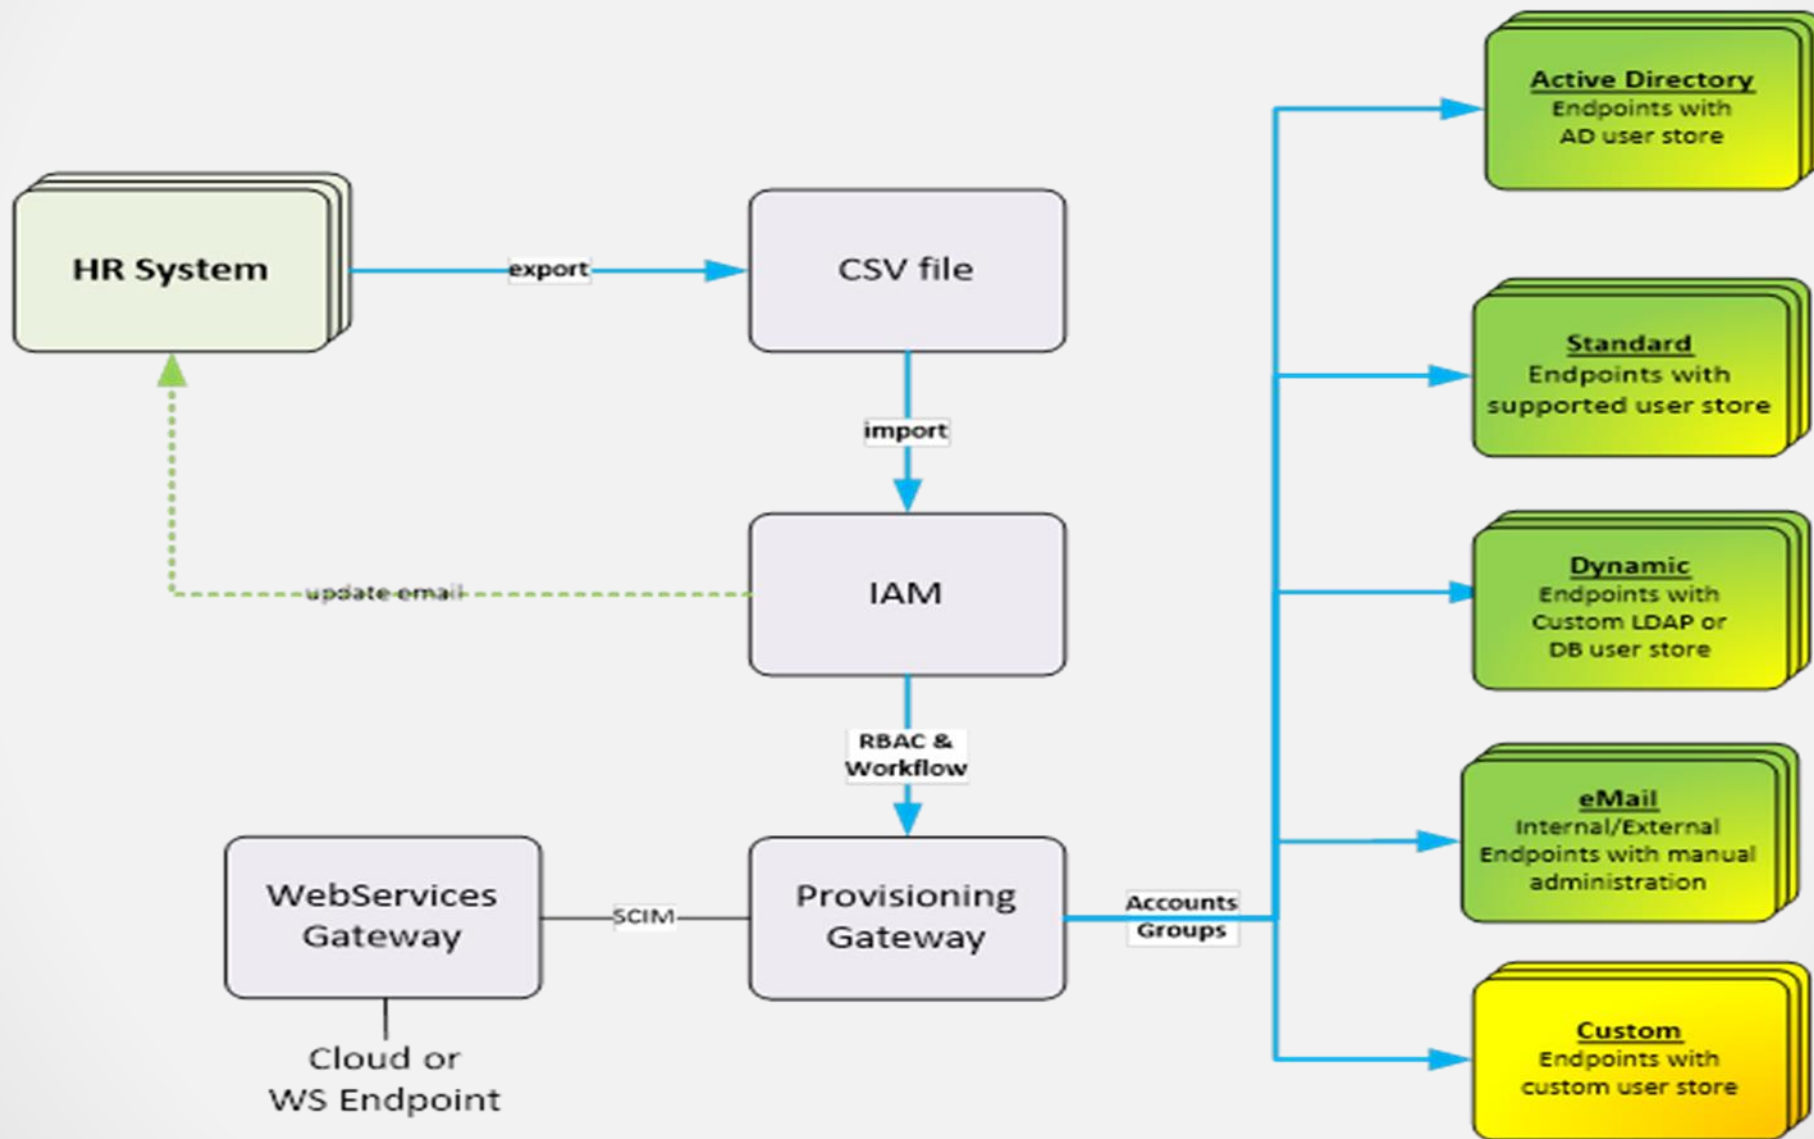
HR System

export

CSV file

import

IAM

update email

RBAC & Workflow

WebServices Gateway

SCIM

Provisioning Gateway

Cloud or WS Endpoint

Accounts Groups

Active Directory
Endpoints with AD user store

Standard
Endpoints with supported user store

Dynamic
Endpoints with Custom LDAP or DB user store

eMail
Internal/External Endpoints with manual administration

Custom
Endpoints with custom user store